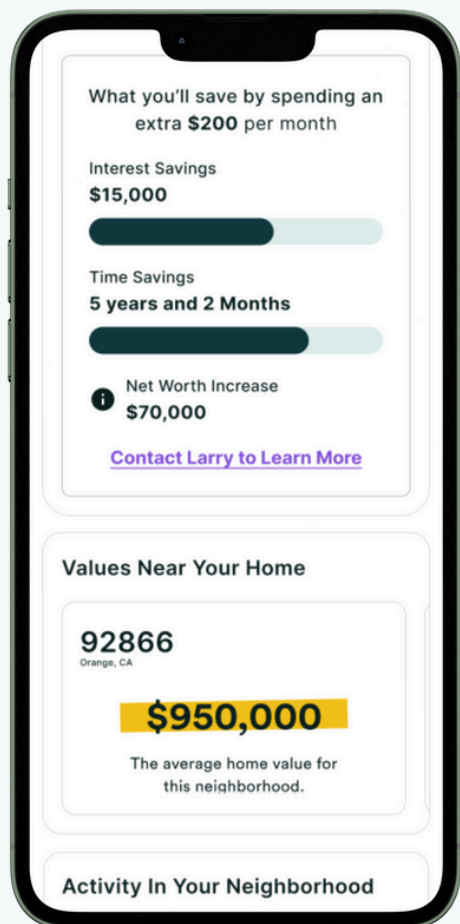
What you'll save by spending an extra **$200** per month

Interest Savings
**$15,000**

Time Savings
**5 years and 2 Months**

Net Worth Increase
**$70,000**

Contact Larry to Learn More

Values Near Your Home

92866
Orange, CA

$950,000

The average home value for this neighborhood.

Activity In Your Neighborhood